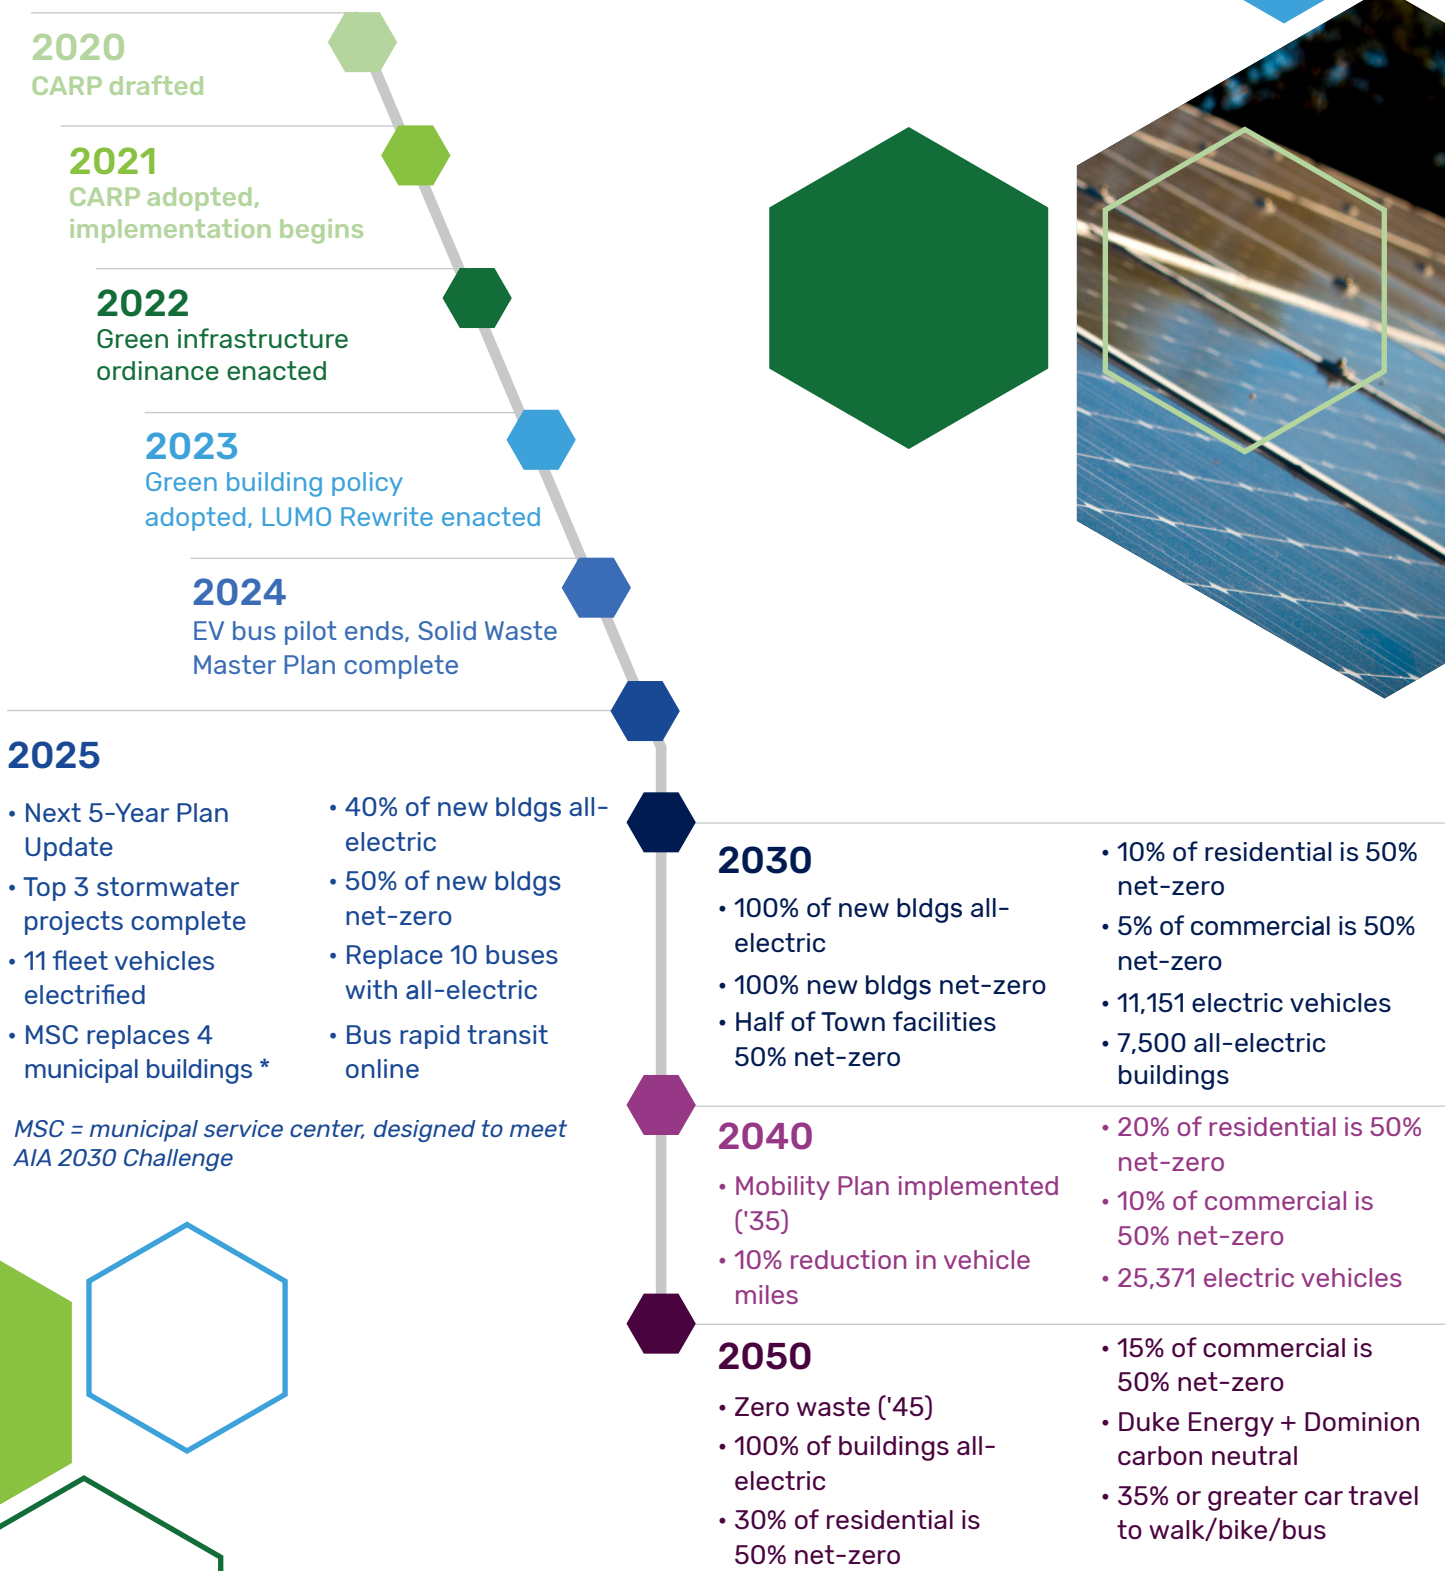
2020
CARP drafted

2021
CARP adopted, implementation begins

2022
Green infrastructure ordinance enacted

2023
Green building policy adopted, LUMO Rewrite enacted

2024
EV bus pilot ends, Solid Waste Master Plan complete

2025

• Next 5-Year Plan Update
• Top 3 stormwater projects complete
• 11 fleet vehicles electrified
• MSC replaces 4 municipal buildings *

• 40% of new bldgs all-electric
• 50% of new bldgs net-zero
• Replace 10 buses with all-electric
• Bus rapid transit online

MSC = municipal service center, designed to meet AIA 2030 Challenge

2030
• 100% of new bldgs all-electric
• 100% new bldgs net-zero
• Half of Town facilities 50% net-zero

• 10% of residential is 50% net-zero
• 5% of commercial is 50% net-zero
• 11,151 electric vehicles
• 7,500 all-electric buildings

2040
• Mobility Plan implemented ('35)
• 10% reduction in vehicle miles

• 20% of residential is 50% net-zero
• 10% of commercial is 50% net-zero
• 25,371 electric vehicles

2050
• Zero waste ('45)
• 100% of buildings all-electric
• 30% of residential is 50% net-zero

• 15% of commercial is 50% net-zero
• Duke Energy + Dominion carbon neutral
• 35% or greater car travel to walk/bike/bus